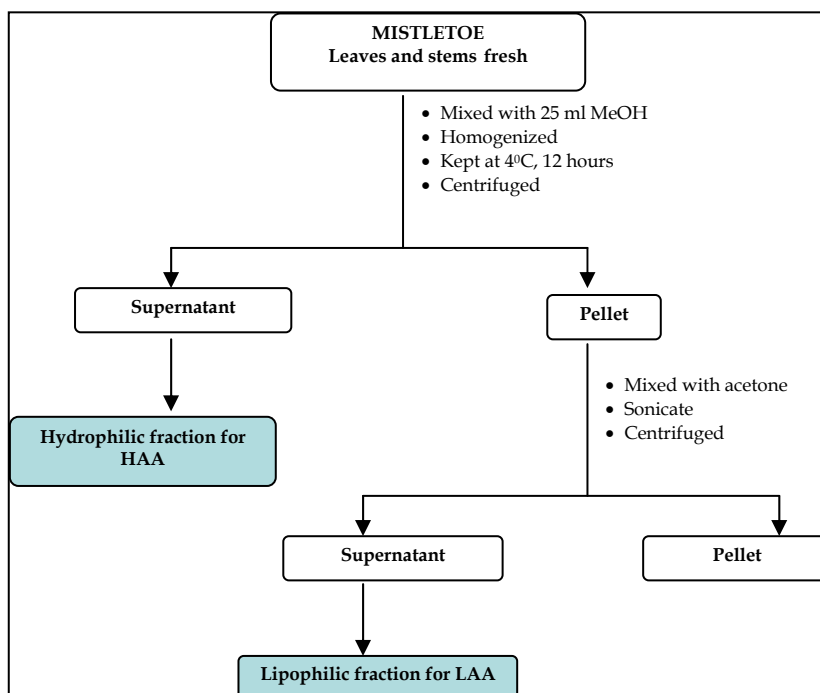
MISTLETOE
Leaves and stems fresh

• Mixed with 25 ml MeOH
• Homogenized
• Kept at $4^0$C, 12 hours
• Centrifuged

Supernatant

Pellet

Hydrophilic fraction for HAA

• Mixed with acetone
• Sonicate
• Centrifuged

Supernatant

Pellet

Lipophilic fraction for LAA